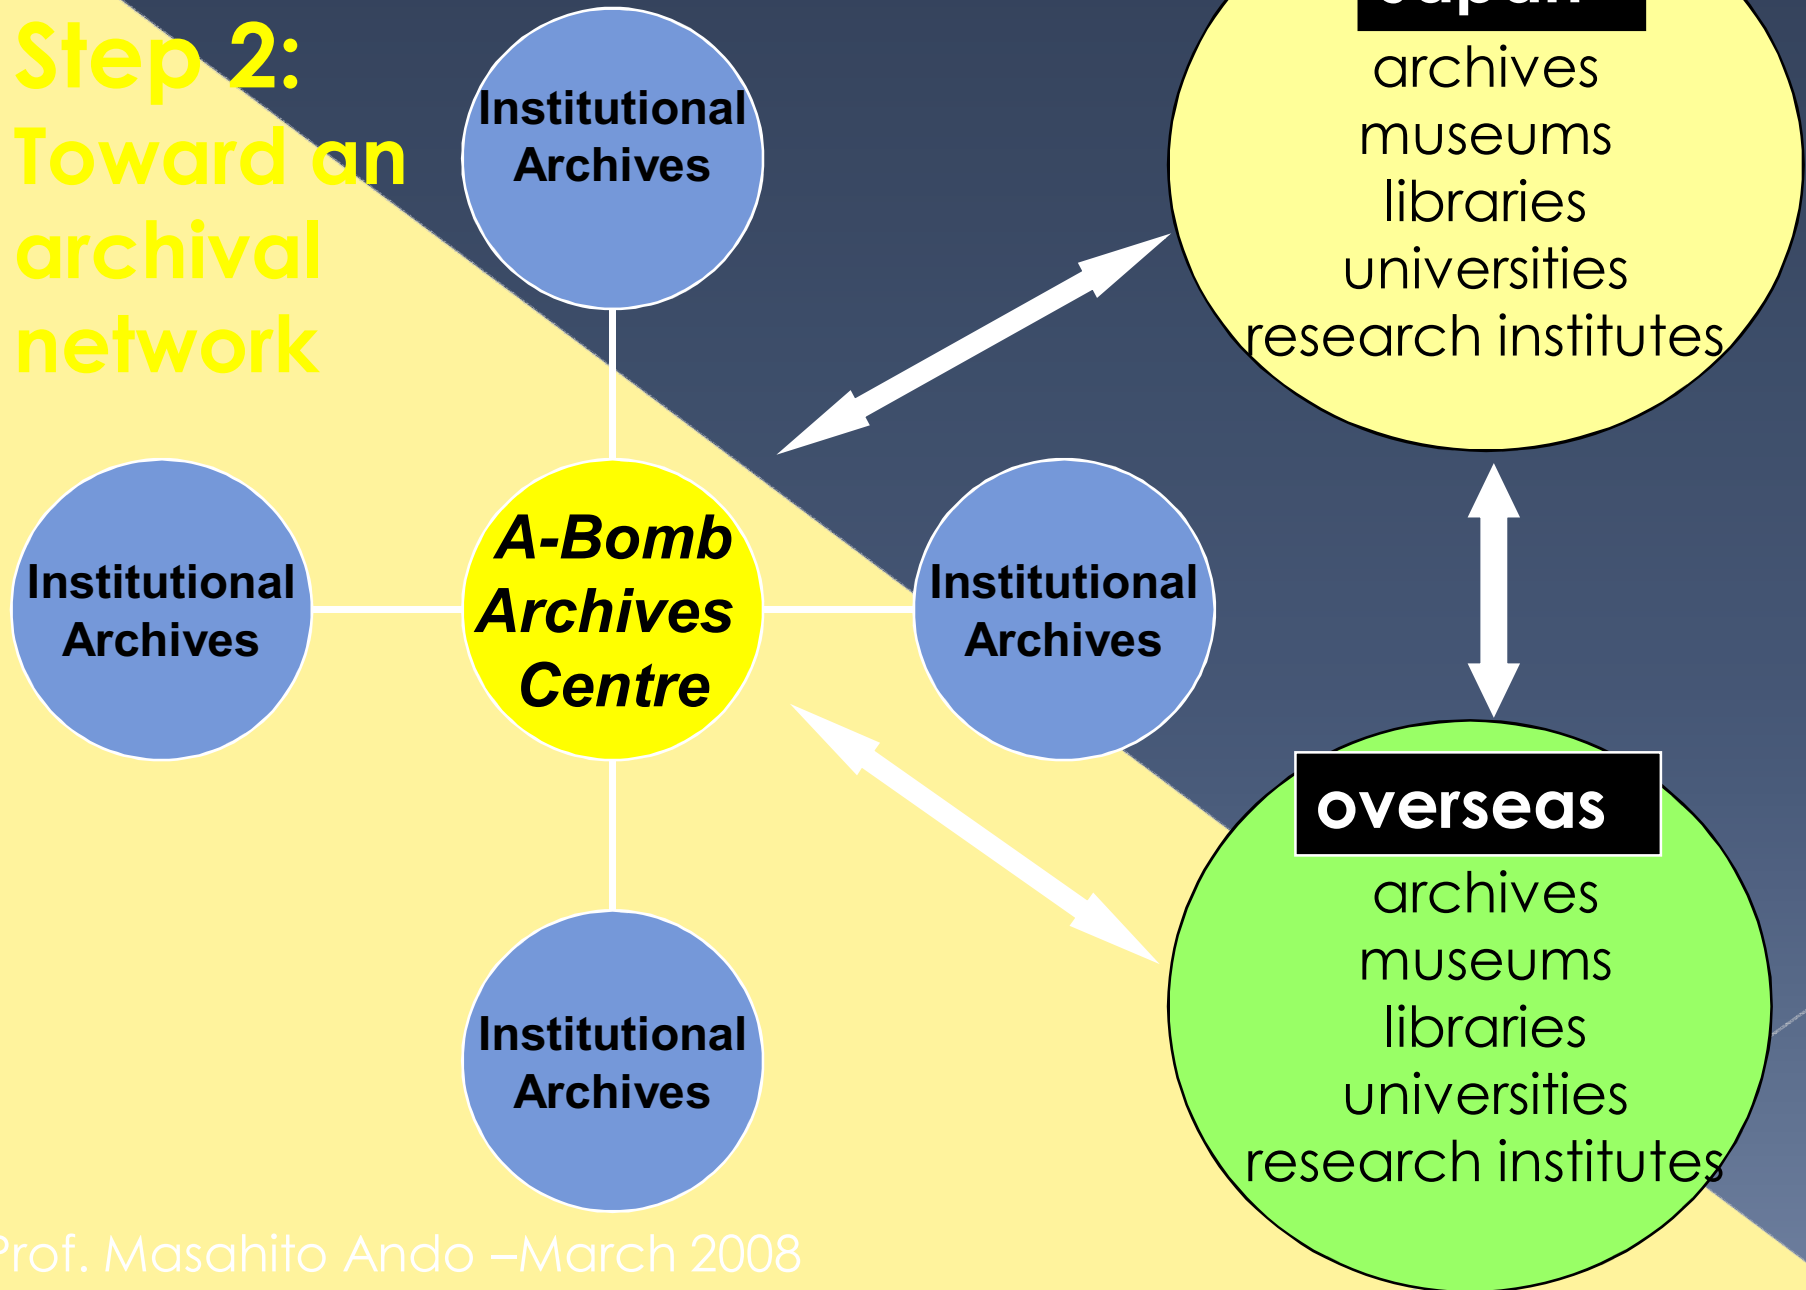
Step 2: Toward an archival network

Institutional Archives

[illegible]
archives
museums
libraries
universities
research institutes

Institutional Archives

A-Bomb Archives Centre

Institutional Archives

overseas
archives
museums
libraries
universities
research institutes

Institutional Archives

Prof. Masahito Ando –March 2008